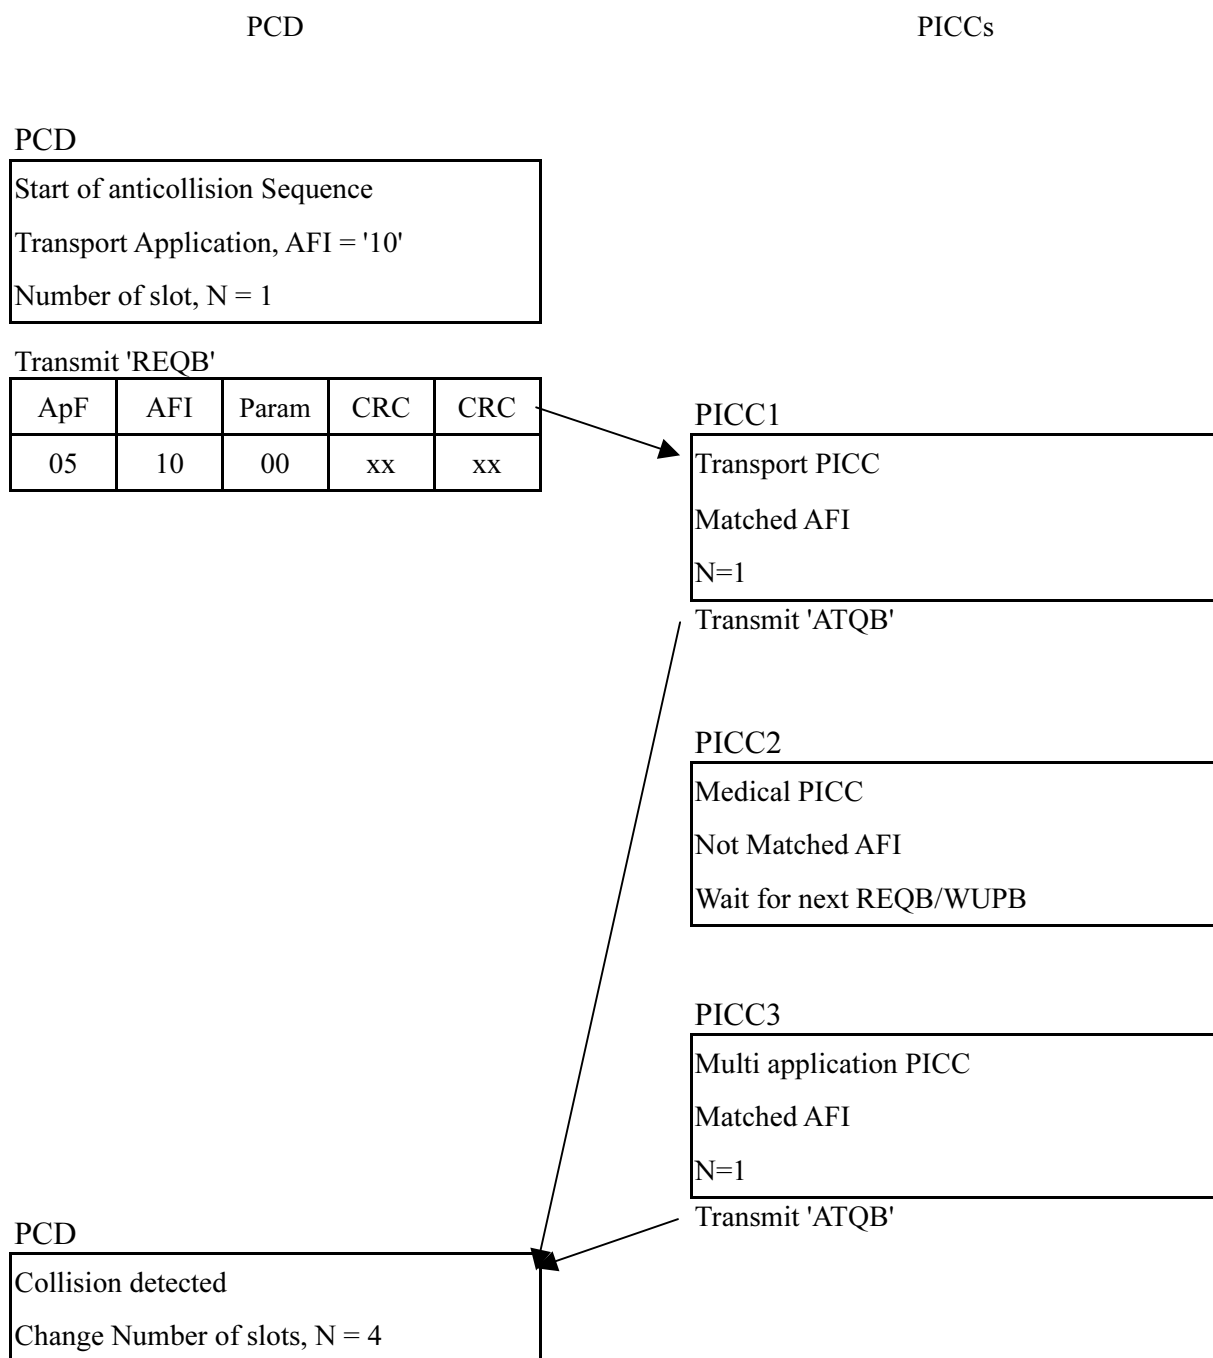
PCD

PICCs

PCD

Start of anticollision Sequence

Transport Application, AFI = '10'

Number of slot, N = 1

Transmit 'REQB'

| ApF | AFI | Param | CRC | CRC |
|---|---|---|---|---|
| 05 | 10 | 00 | xx | xx |

PICC1

Transport PICC

Matched AFI

N=1

Transmit 'ATQB'

PICC2

Medical PICC

Not Matched AFI

Wait for next REQB/WUPB

PICC3

Multi application PICC

Matched AFI

N=1

Transmit 'ATQB'

PCD

Collision detected

Change Number of slots, N = 4